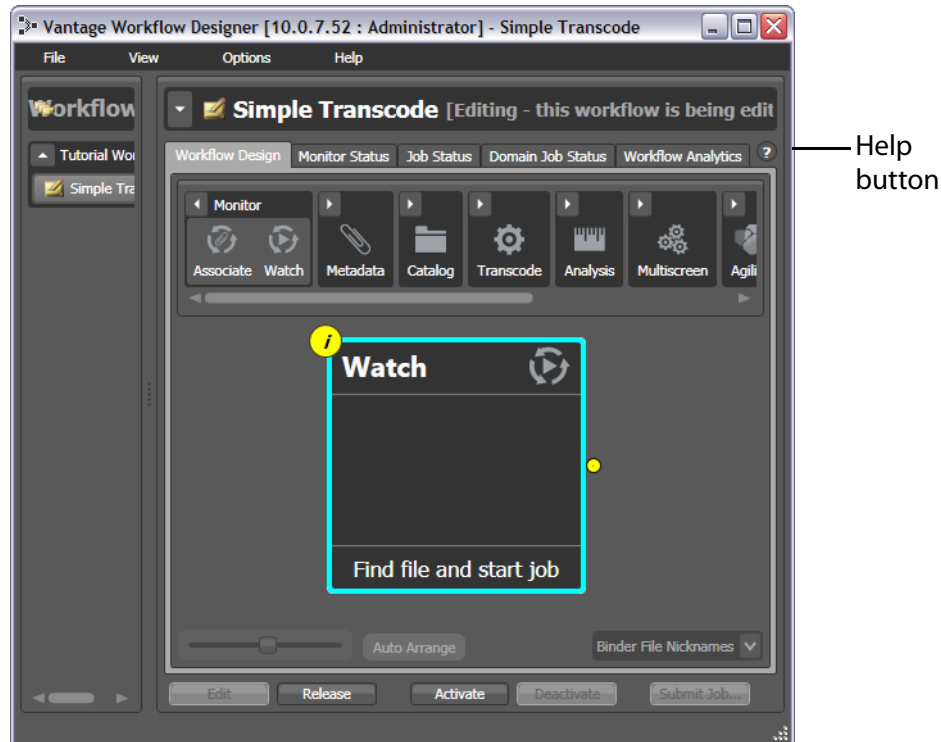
Vantage Workflow Designer [10.0.7.52 : Administrator] - Simple Transcode

File View Options Help

Workflow

Tutorial Wor

Simple Tra

Simple Transcode [Editing - this workflow is being edit

Workflow Design Monitor Status Job Status Domain Job Status Workflow Analytics ?

Help button

Monitor

Associate Watch Metadata Catalog Transcode Analysis Multiscreen Agili

i

Watch

Find file and start job

Auto Arrange

Binder File Nicknames

Edit Release Activate Deactivate Submit Job...